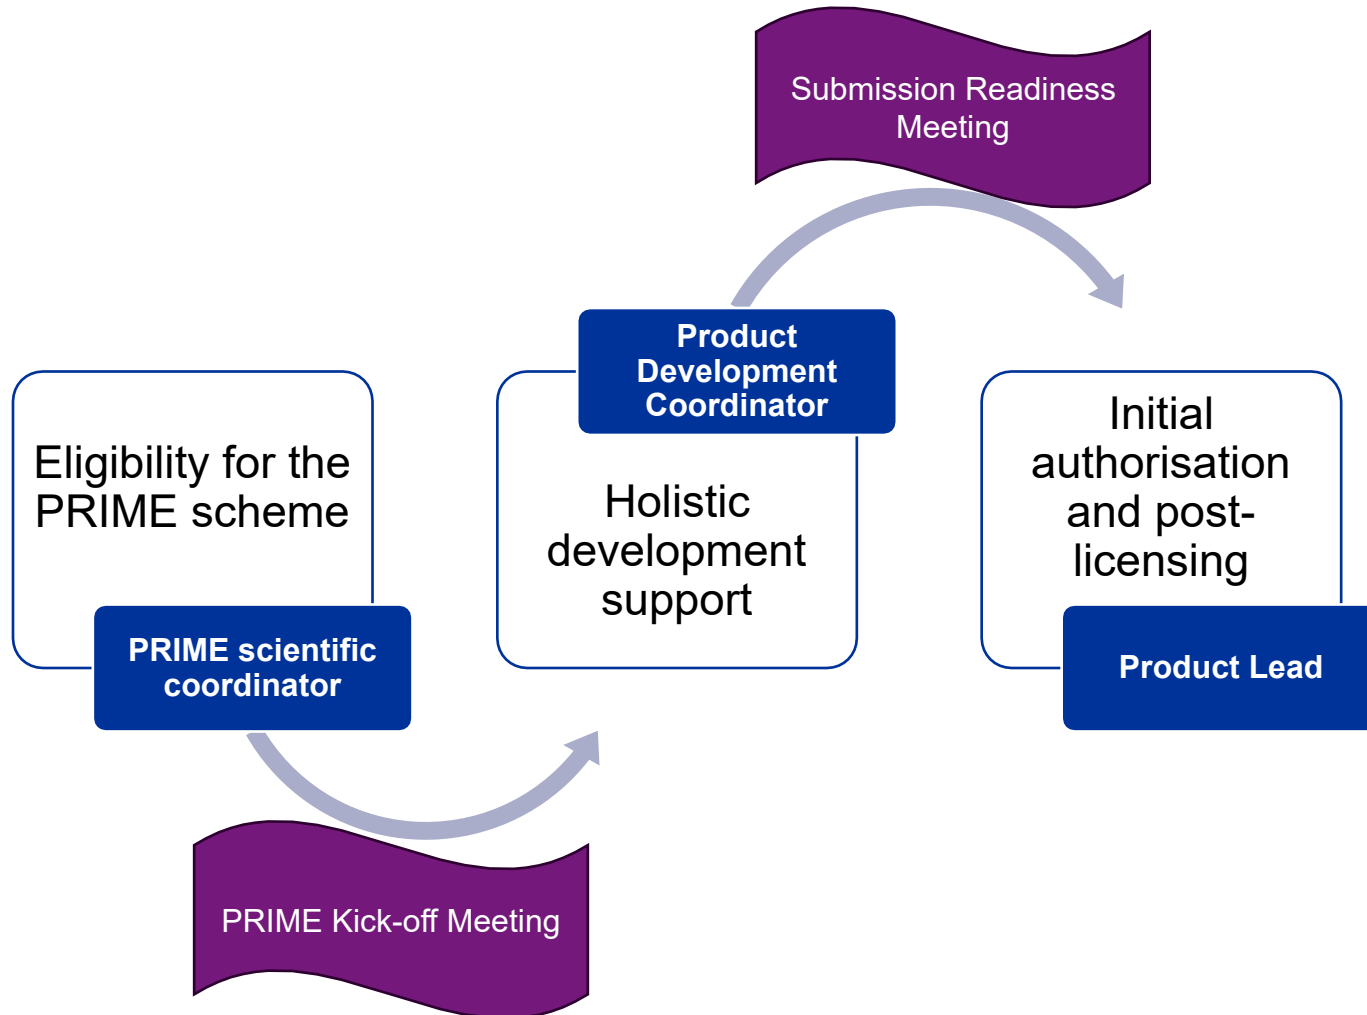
Submission Readiness Meeting

Eligibility for the PRIME scheme

PRIME scientific coordinator

Product Development Coordinator

Holistic development support

Initial authorisation and post-licensing

Product Lead

PRIME Kick-off Meeting